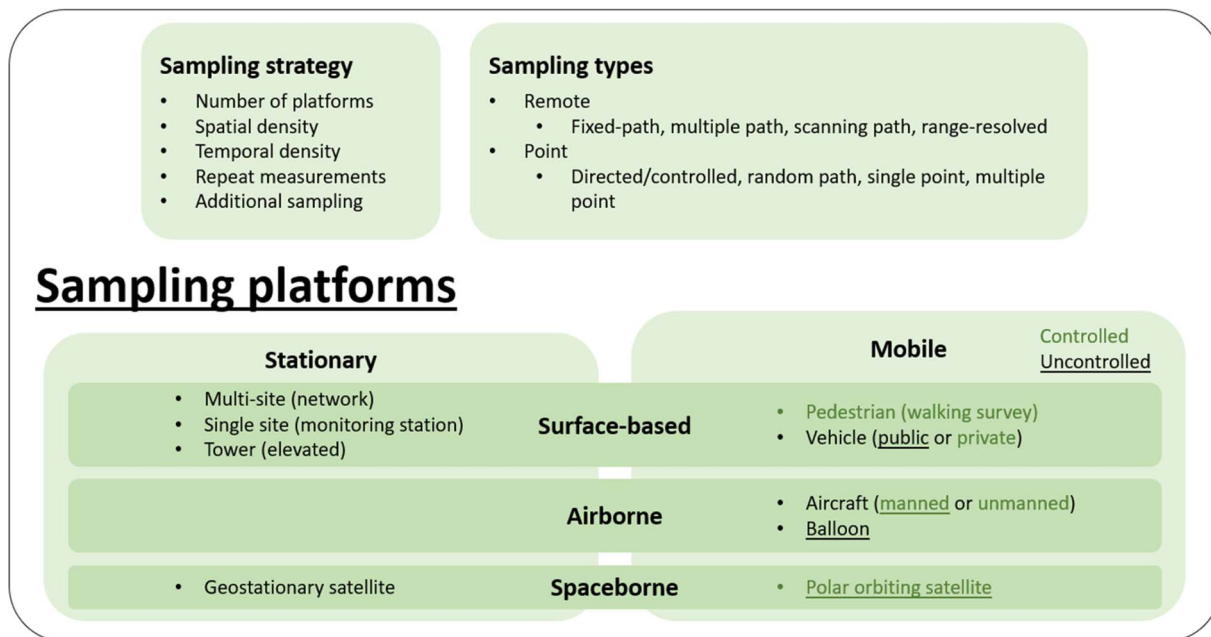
**Sampling strategy**
- Number of platforms
- Spatial density
- Temporal density
- Repeat measurements
- Additional sampling

**Sampling types**
- Remote
  - Fixed-path, multiple path, scanning path, range-resolved
- Point
  - Directed/controlled, random path, single point, multiple point

**Sampling platforms**

**Stationary**

**Mobile**

Controlled
Uncontrolled

- Multi-site (network)
- Single site (monitoring station)
- Tower (elevated)

**Surface-based**

- Pedestrian (walking survey)
- Vehicle (public or private)

**Airborne**

- Aircraft (manned or unmanned)
- Balloon

- Geostationary satellite

**Spaceborne**

- Polar orbiting satellite